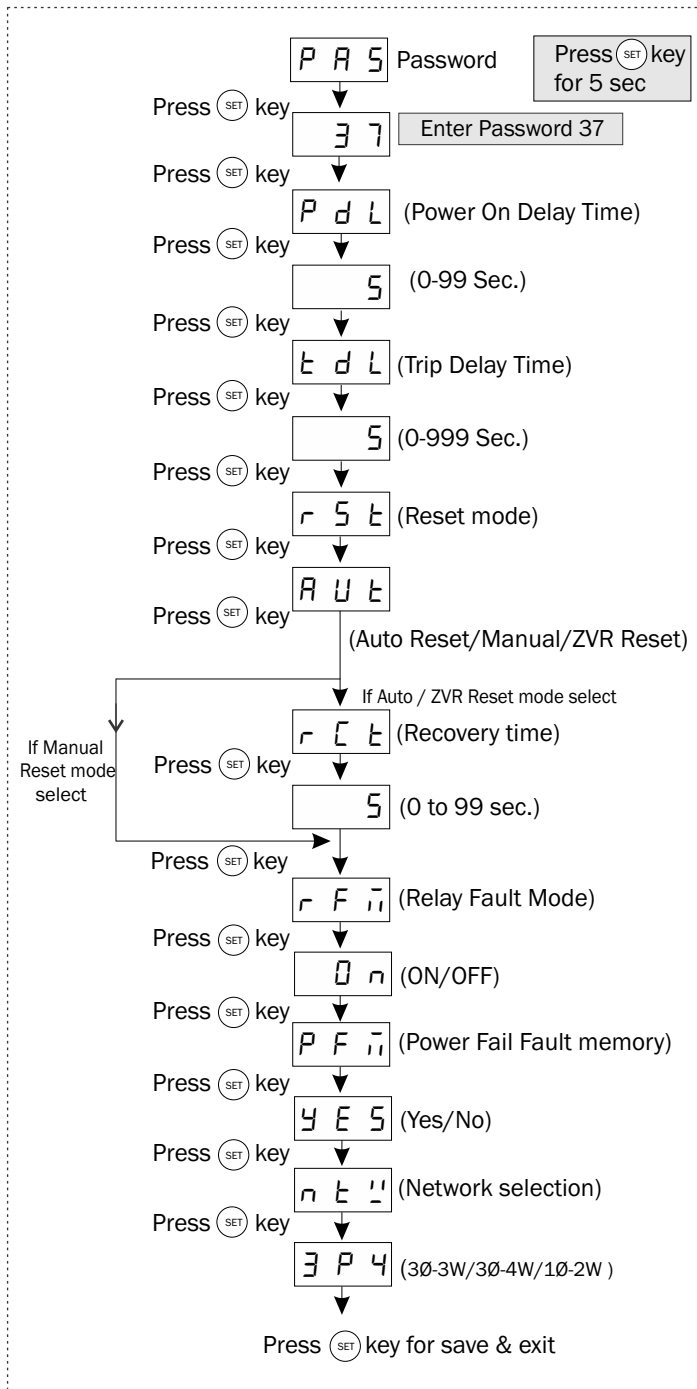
P A S Password

Press SET key for 5 sec

Press SET key

3 7

Enter Password 37

Press SET key

P d L (Power On Delay Time)

Press SET key

5 (0-99 Sec.)

Press SET key

t d L (Trip Delay Time)

Press SET key

5 (0-999 Sec.)

Press SET key

r S t (Reset mode)

Press SET key

A U t

Press SET key

(Auto Reset/Manual/ZVR Reset)

If Auto / ZVR Reset mode select

r C t (Recovery time)

If Manual Reset mode select

Press SET key

5 (0 to 99 sec.)

Press SET key

r F m (Relay Fault Mode)

Press SET key

O n (ON/OFF)

Press SET key

P F m (Power Fail Fault memory)

Press SET key

Y E S (Yes/No)

Press SET key

n t w (Network selection)

Press SET key

3 P 4 (3Ø-3W/3Ø-4W/1Ø-2W )

Press SET key for save & exit